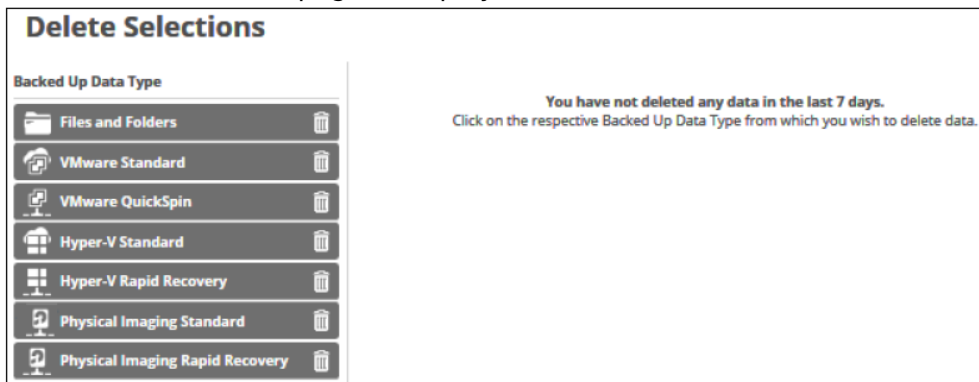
Delete Selections

Backed Up Data Type

Files and Folders

VMware Standard

VMware QuickSpin

Hyper-V Standard

Hyper-V Rapid Recovery

Physical Imaging Standard

Physical Imaging Rapid Recovery

You have not deleted any data in the last 7 days.
Click on the respective Backed Up Data Type from which you wish to delete data.